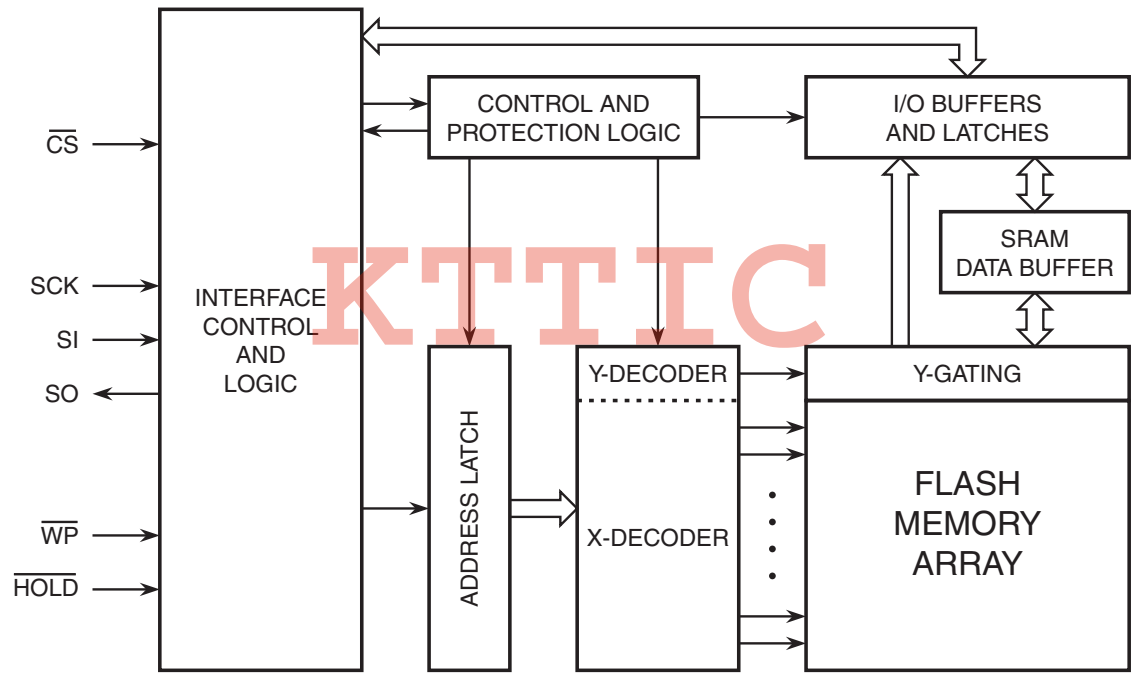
$\overline{CS}$

SCK

SI

SO

$\overline{WP}$

$\overline{HOLD}$

INTERFACE CONTROL AND LOGIC

CONTROL AND PROTECTION LOGIC

I/O BUFFERS AND LATCHES

SRAM DATA BUFFER

KTTIC

ADDRESS LATCH

Y-DECODER

X-DECODER

Y-GATING

FLASH MEMORY ARRAY